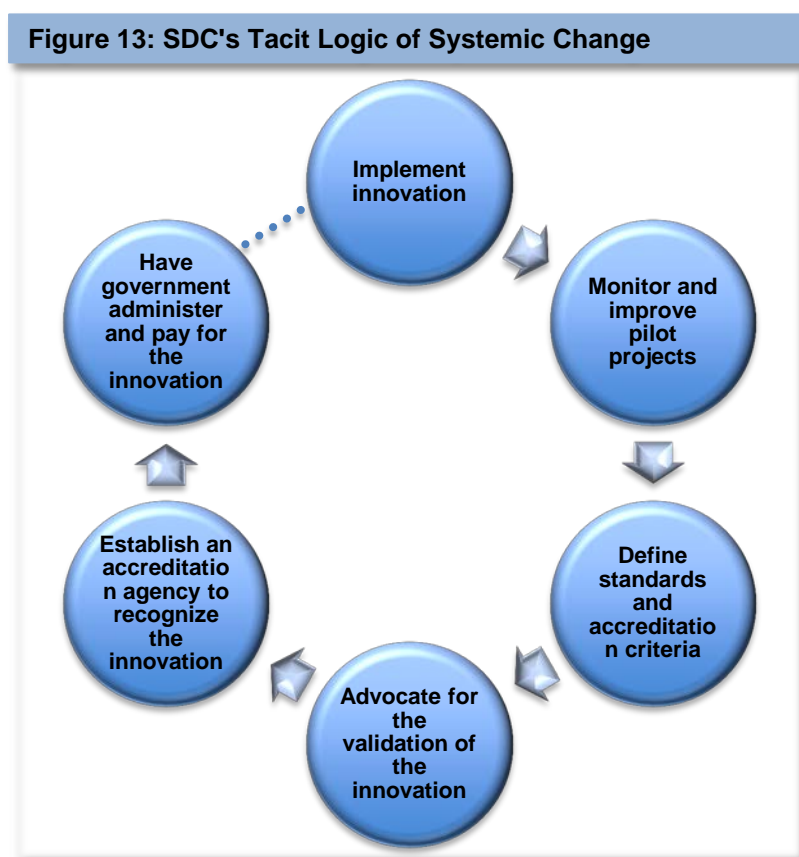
Figure 13: SDC's Tacit Logic of Systemic Change

Implement innovation

Monitor and improve pilot projects

Define standards and accreditation criteria

Advocate for the validation of the innovation

Establish an accreditation agency to recognize the innovation

Have government administer and pay for the innovation